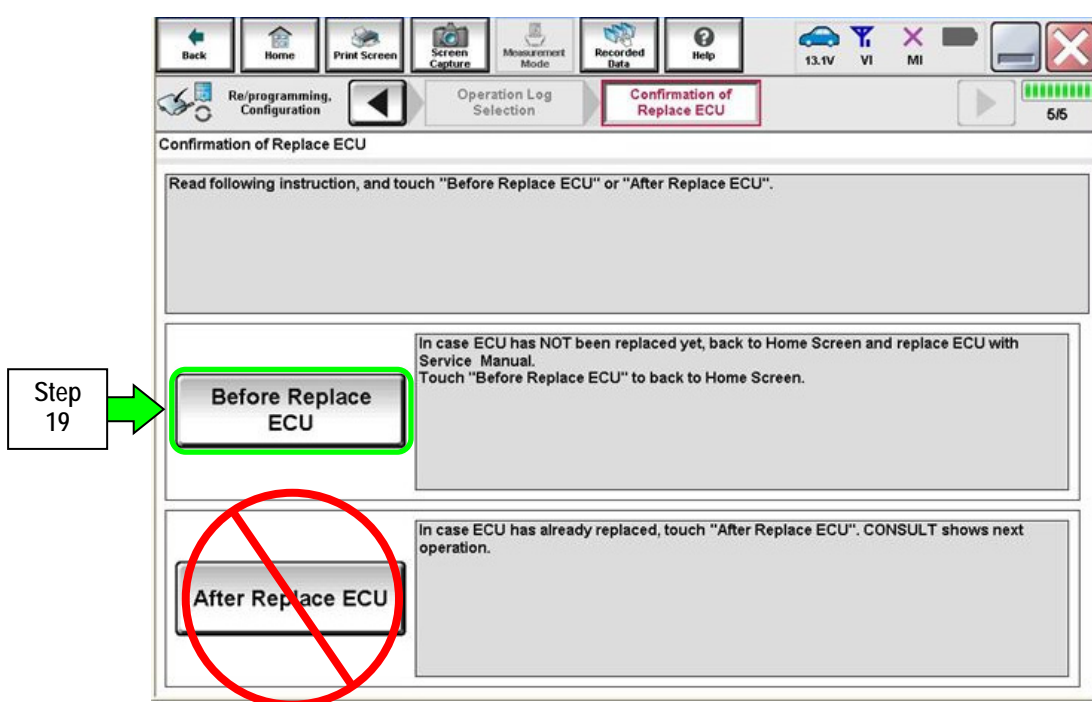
Back
Home
Print Screen
Screen Capture
Measurement Mode
Recorded Data
Help
13.1V
VI
MI

Re/programming, Configuration
Operation Log Selection
Confirmation of Replace ECU
5/5

Confirmation of Replace ECU

Read following instruction, and touch "Before Replace ECU" or "After Replace ECU".

Step 19

Before Replace ECU

In case ECU has NOT been replaced yet, back to Home Screen and replace ECU with Service Manual.
Touch "Before Replace ECU" to back to Home Screen.

After Replace ECU

In case ECU has already replaced, touch "After Replace ECU". CONSULT shows next operation.